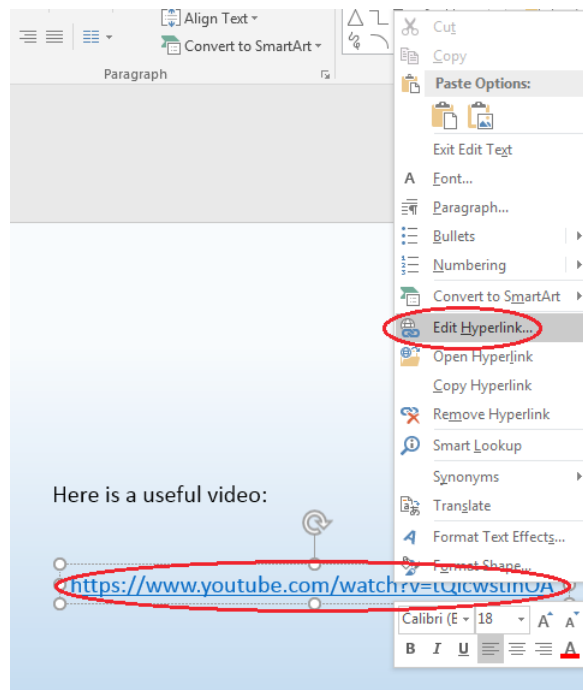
Align Text
Convert to SmartArt
Paragraph

Cut
Copy
Paste Options:
Exit Edit Text
Font...
Paragraph...
Bullets
Numbering
Convert to SmartArt
Edit Hyperlink...
Open Hyperlink
Copy Hyperlink
Remove Hyperlink
Smart Lookup
Synonyms
Translate
Format Text Effects...
Format Shape...

Here is a useful video:

https://www.youtube.com/watch?v=tQIcwstlnOA

Calibri (E
18
B I U
A